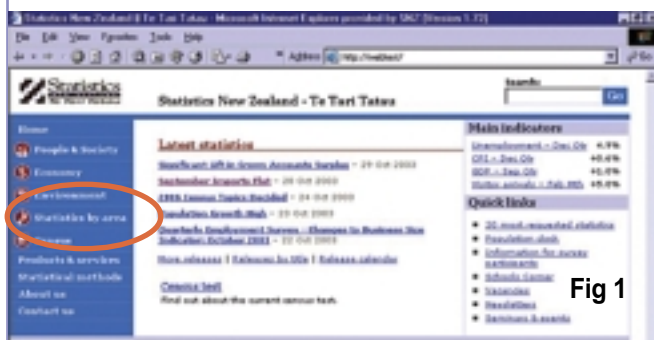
Statistics New Zealand | Te Tari Tatau - Microsoft Internet Explorer provided by SNZ [Version 1.72]

File Edit View Favorites Tools Help

Address http://webtest/

Statistics New Zealand

Statistics New Zealand - Te Tari Tatau

Search:

Go

Home

People & Society

Economy

Environment

Statistics by area

Census

Products & services

Statistical methods

About us

Contact us

Latest statistics

Significant lift in Gross Accounts Surplus - 29 Oct 2003

September Exports Flat - 28 Oct 2003

1996 Census Topics Decided - 24 Oct 2003

Population Growth High - 23 Oct 2003

Quarterly Employment Survey - Changes to Business Size Indicator: October 2003 - 22 Oct 2003

More releases | Releases by title | Release calendar

Census test

Find out about the current census test.

Main indicators

Unemployment - Dec Qtr 4.9%

CPI - Dec Qtr +0.6%

GDP - Sep Qtr +0.8%

Visitor arrivals - Feb 9th +5.0%

Quick links

20 most requested statistics

Population clock

Information for survey participants

Schools Corner

Vacancies

Newsletters

Seminars & events

Fig 1